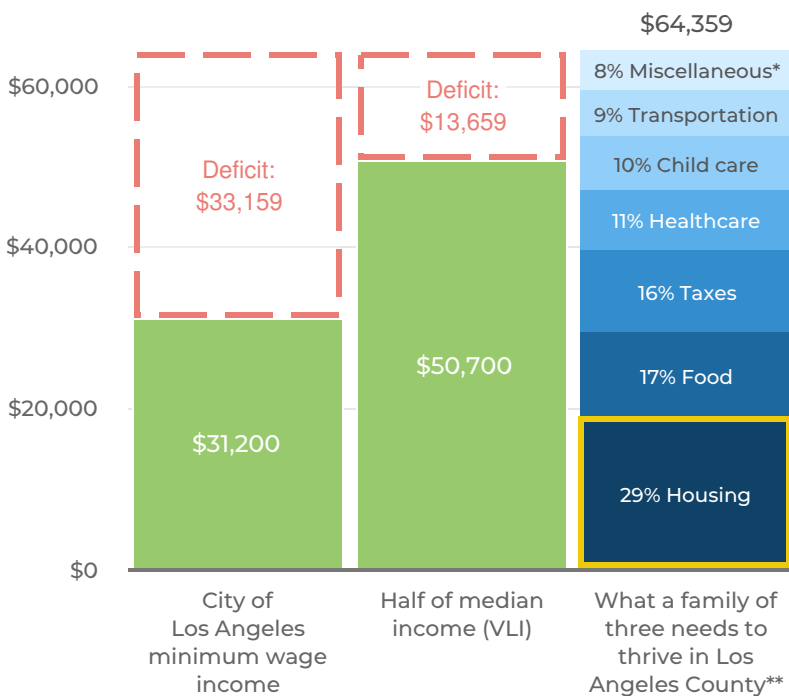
$64,359

$60,000

$40,000

$20,000

$0

Deficit: $33,159

$31,200

Deficit: $13,659

$50,700

8% Miscellaneous*

9% Transportation

10% Child care

11% Healthcare

16% Taxes

17% Food

29% Housing

City of Los Angeles minimum wage income

Half of median income (VLI)

What a family of three needs to thrive in Los Angeles County**